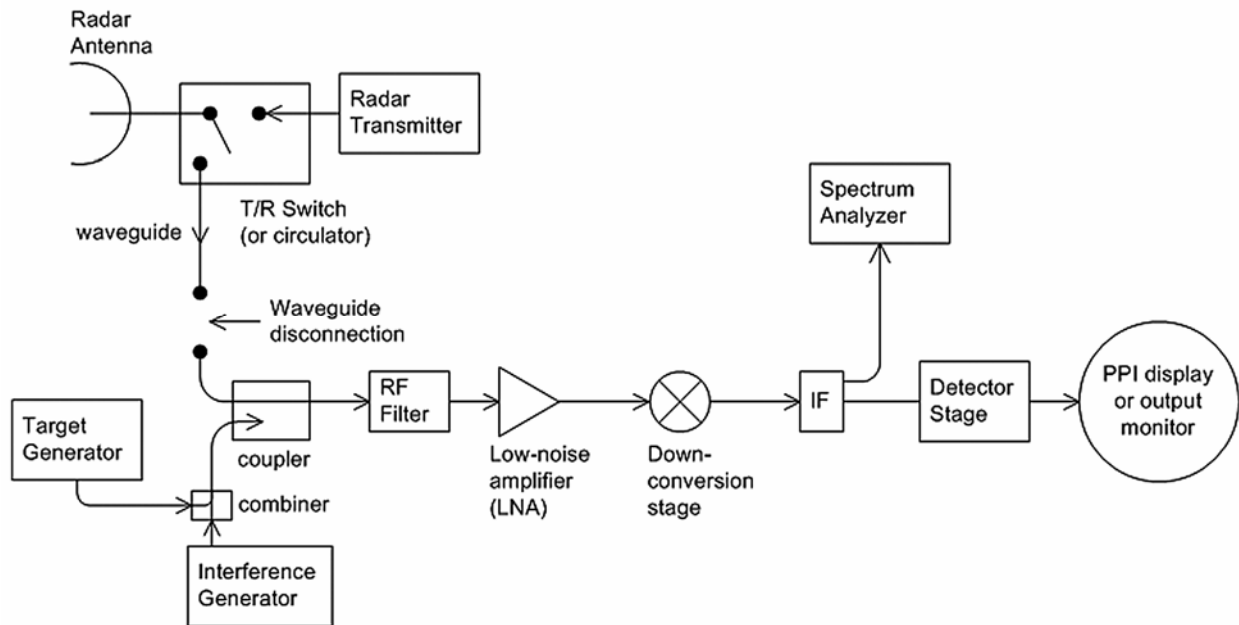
Radar Antenna

Radar Transmitter

T/R Switch (or circulator)

waveguide

Waveguide disconnection

Spectrum Analyzer

Target Generator

coupler

combiner

Interference Generator

RF Filter

Low-noise amplifier (LNA)

Down-conversion stage

IF

Detector Stage

PPI display or output monitor